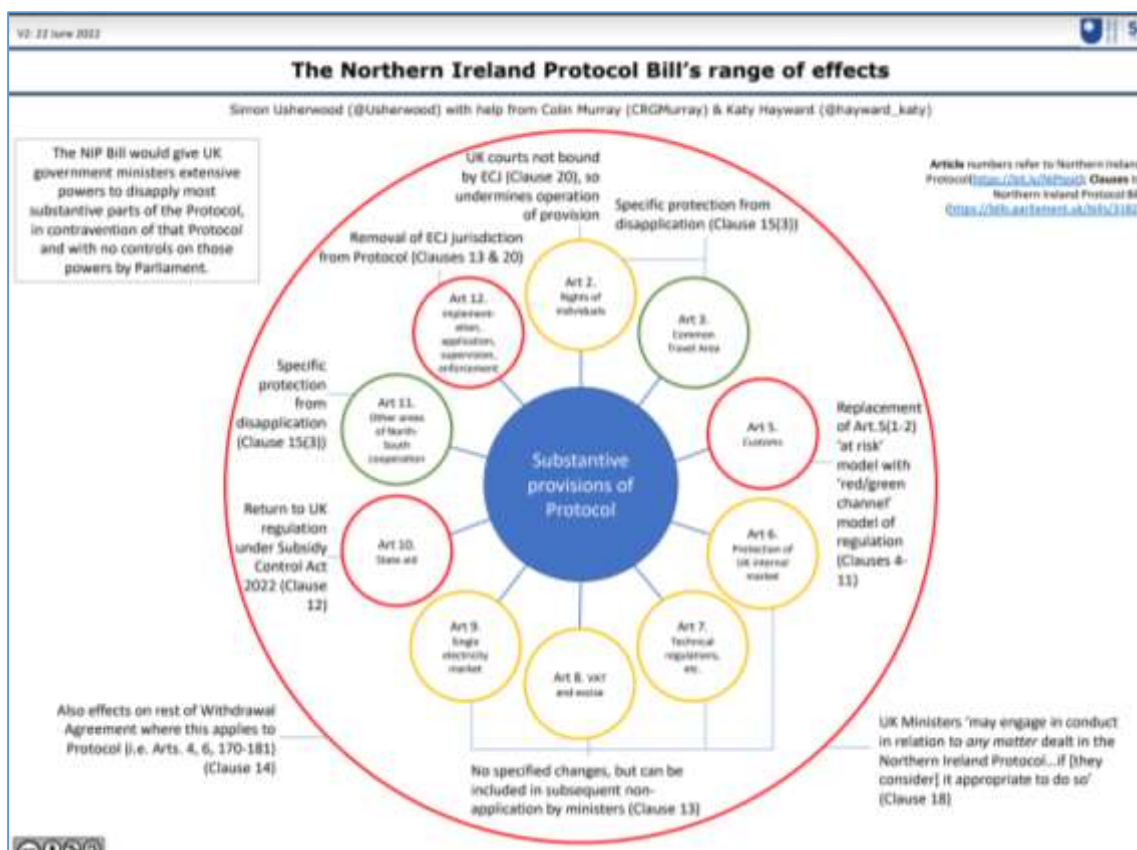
V2: 22 June 2022

The Northern Ireland Protocol Bill's range of effects

Simon Usherwood (@Usherwood) with help from Colin Murray (CRGMurray) & Katy Hayward (@hayward_katy)

The NIP Bill would give UK government ministers extensive powers to disapply most substantive parts of the Protocol, in contravention of that Protocol and with no controls on those powers by Parliament.

Article numbers refer to Northern Ireland Protocol([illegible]) Clauses to Northern Ireland Protocol Bill ([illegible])

UK courts not bound by ECJ (Clause 20), so undermines operation of provision

Specific protection from disapplication (Clause 15(3))

Removal of ECJ jurisdiction from Protocol (Clauses 13 & 20)

Art 2. Rights of individuals

Art 3. Common Travel Area

Art 12. Implementation, application, supervision, enforcement

Specific protection from disapplication (Clause 15(3))

Art 11. Other areas of North-South cooperation

Substantive provisions of Protocol

Art 5. Customs

Replacement of Art.5(1-2) 'at risk' model with 'red/green channel' model of regulation (Clauses 4-11)

Return to UK regulation under Subsidy Control Act 2022 (Clause 12)

Art 10. State aid

Art 6. Protection of UK internal market

Art 9. Single electricity market

Art 7. Technical regulations, etc.

Art 8. VAT and excise

Also effects on rest of Withdrawal Agreement where this applies to Protocol (i.e. Arts. 4, 6, 170-181) (Clause 14)

UK Ministers 'may engage in conduct in relation to any matter dealt in the Northern Ireland Protocol...if [they consider] it appropriate to do so' (Clause 18)

No specified changes, but can be included in subsequent non-application by ministers (Clause 13)